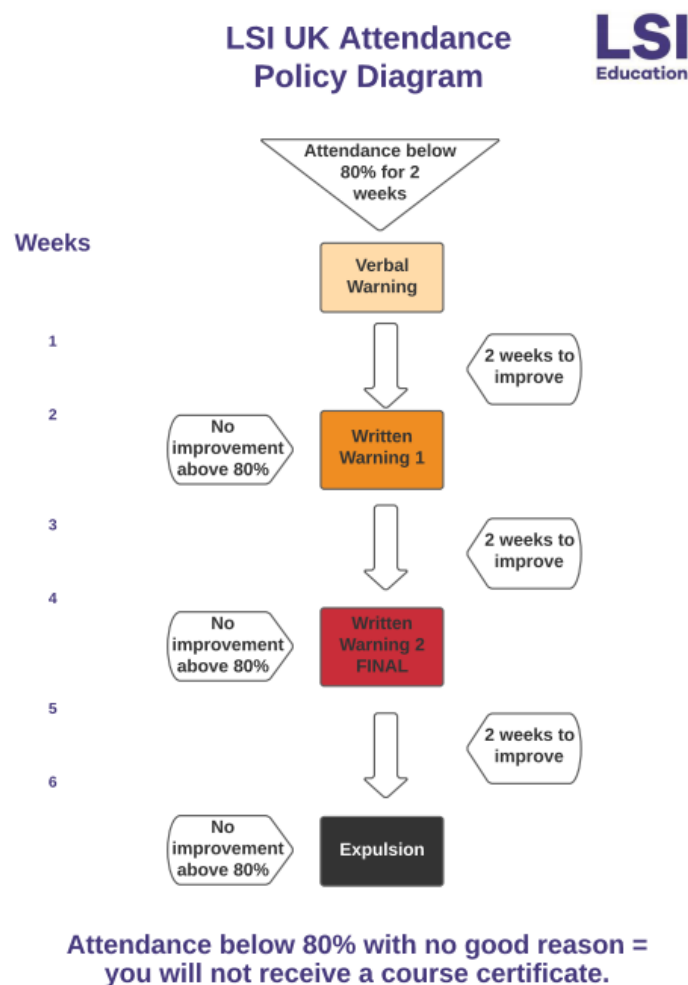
LSI UK Attendance Policy Diagram

LSI Education

Attendance below 80% for 2 weeks

Weeks

Verbal Warning

1

2 weeks to improve

2

No improvement above 80%

Written Warning 1

3

2 weeks to improve

4

No improvement above 80%

Written Warning 2 FINAL

5

2 weeks to improve

6

No improvement above 80%

Expulsion

Attendance below 80% with no good reason = you will not receive a course certificate.